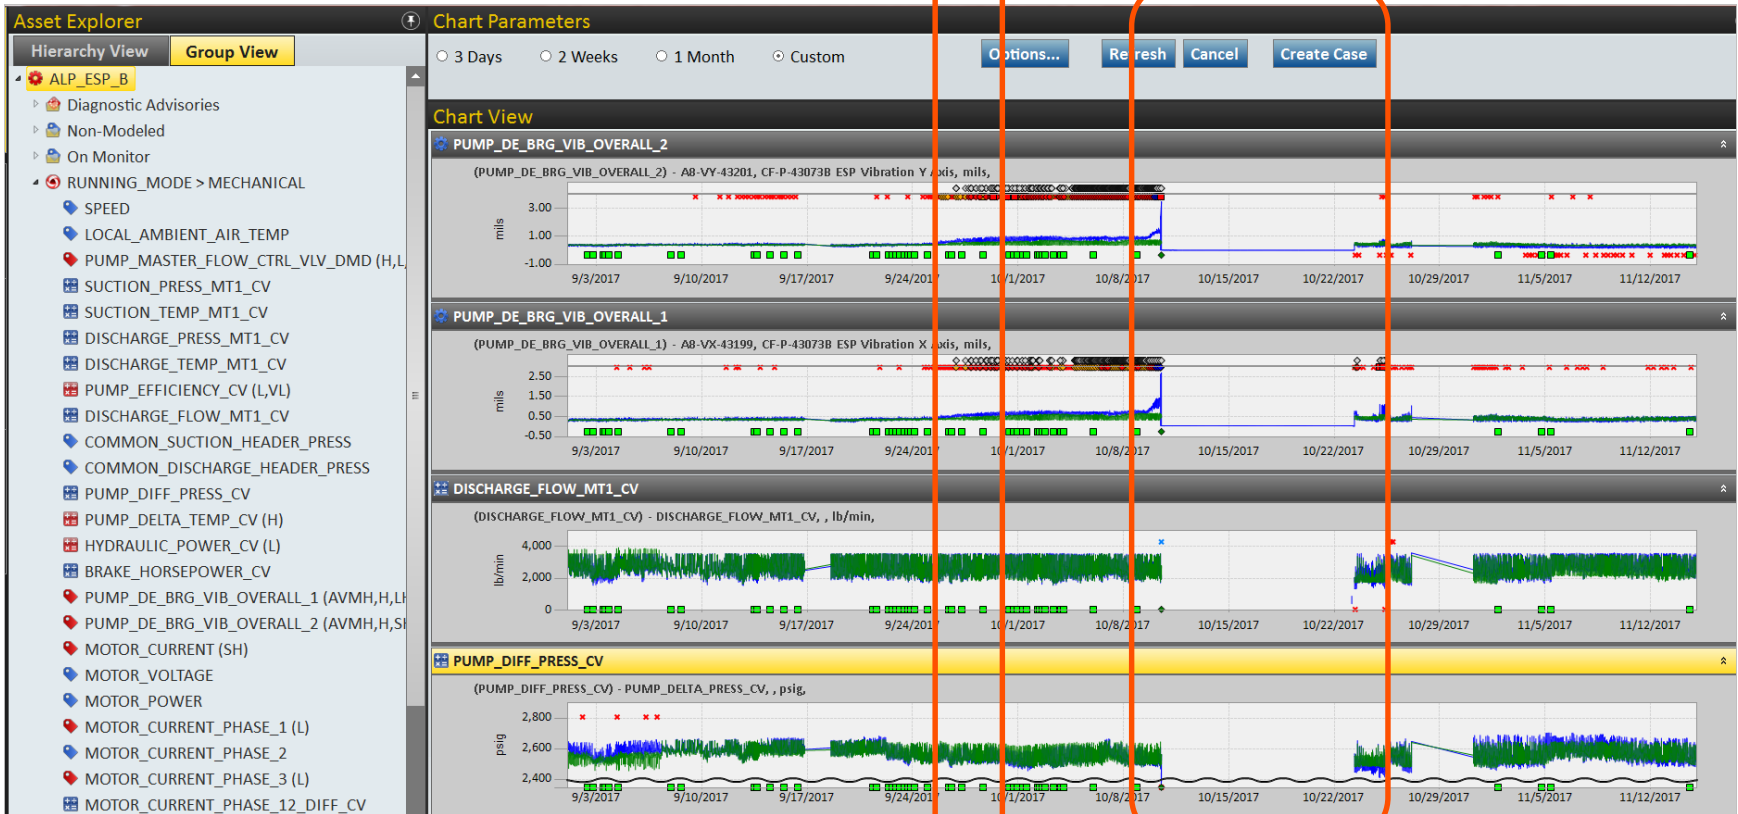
Asset Explorer

Hierarchy View | Group View

ALP_ESP_B
Diagnostic Advisories
Non-Modeled
On Monitor
RUNNING_MODE > MECHANICAL
SPEED
LOCAL_AMBIENT_AIR_TEMP
PUMP_MASTER_FLOW_CTRL_VLV_DMD (H,L
SUCTION_PRESS_MT1_CV
SUCTION_TEMP_MT1_CV
DISCHARGE_PRESS_MT1_CV
DISCHARGE_TEMP_MT1_CV
PUMP_EFFICIENCY_CV (L,VL)
DISCHARGE_FLOW_MT1_CV
COMMON_SUCTION_HEADER_PRESS
COMMON_DISCHARGE_HEADER_PRESS
PUMP_DIFF_PRESS_CV
PUMP_DELTA_TEMP_CV (H)
HYDRAULIC_POWER_CV (L)
BRAKE_HORSEPOWER_CV
PUMP_DE_BRG_VIB_OVERALL_1 (AVMH,H,LI
PUMP_DE_BRG_VIB_OVERALL_2 (AVMH,H,SI
MOTOR_CURRENT (SH)
MOTOR_VOLTAGE
MOTOR_POWER
MOTOR_CURRENT_PHASE_1 (L)
MOTOR_CURRENT_PHASE_2
MOTOR_CURRENT_PHASE_3 (L)
MOTOR_CURRENT_PHASE_12_DIFF_CV

Chart Parameters

3 Days 2 Weeks 1 Month Custom

Options... Refresh Cancel Create Case

Chart View

PUMP_DE_BRG_VIB_OVERALL_2
(PUMP_DE_BRG_VIB_OVERALL_2) - A8-VY-43201, CF-P-43073B ESP Vibration Y Axis, mils,
mils
3.00
1.00
-1.00
9/3/2017 9/10/2017 9/17/2017 9/24/2017 10/1/2017 10/8/2017 10/15/2017 10/22/2017 10/29/2017 11/5/2017 11/12/2017

PUMP_DE_BRG_VIB_OVERALL_1
(PUMP_DE_BRG_VIB_OVERALL_1) - A8-VX-43199, CF-P-43073B ESP Vibration X Axis, mils,
mils
2.50
1.50
0.50
-0.50
9/3/2017 9/10/2017 9/17/2017 9/24/2017 10/1/2017 10/8/2017 10/15/2017 10/22/2017 10/29/2017 11/5/2017 11/12/2017

DISCHARGE_FLOW_MT1_CV
(DISCHARGE_FLOW_MT1_CV) - DISCHARGE_FLOW_MT1_CV, , lb/min,
lb/min
4,000
2,000
0
9/3/2017 9/10/2017 9/17/2017 9/24/2017 10/1/2017 10/8/2017 10/15/2017 10/22/2017 10/29/2017 11/5/2017 11/12/2017

PUMP_DIFF_PRESS_CV
(PUMP_DIFF_PRESS_CV) - PUMP_DELTA_PRESS_CV, , psig,
psig
2,800
2,600
2,400
9/3/2017 9/10/2017 9/17/2017 9/24/2017 10/1/2017 10/8/2017 10/15/2017 10/22/2017 10/29/2017 11/5/2017 11/12/2017